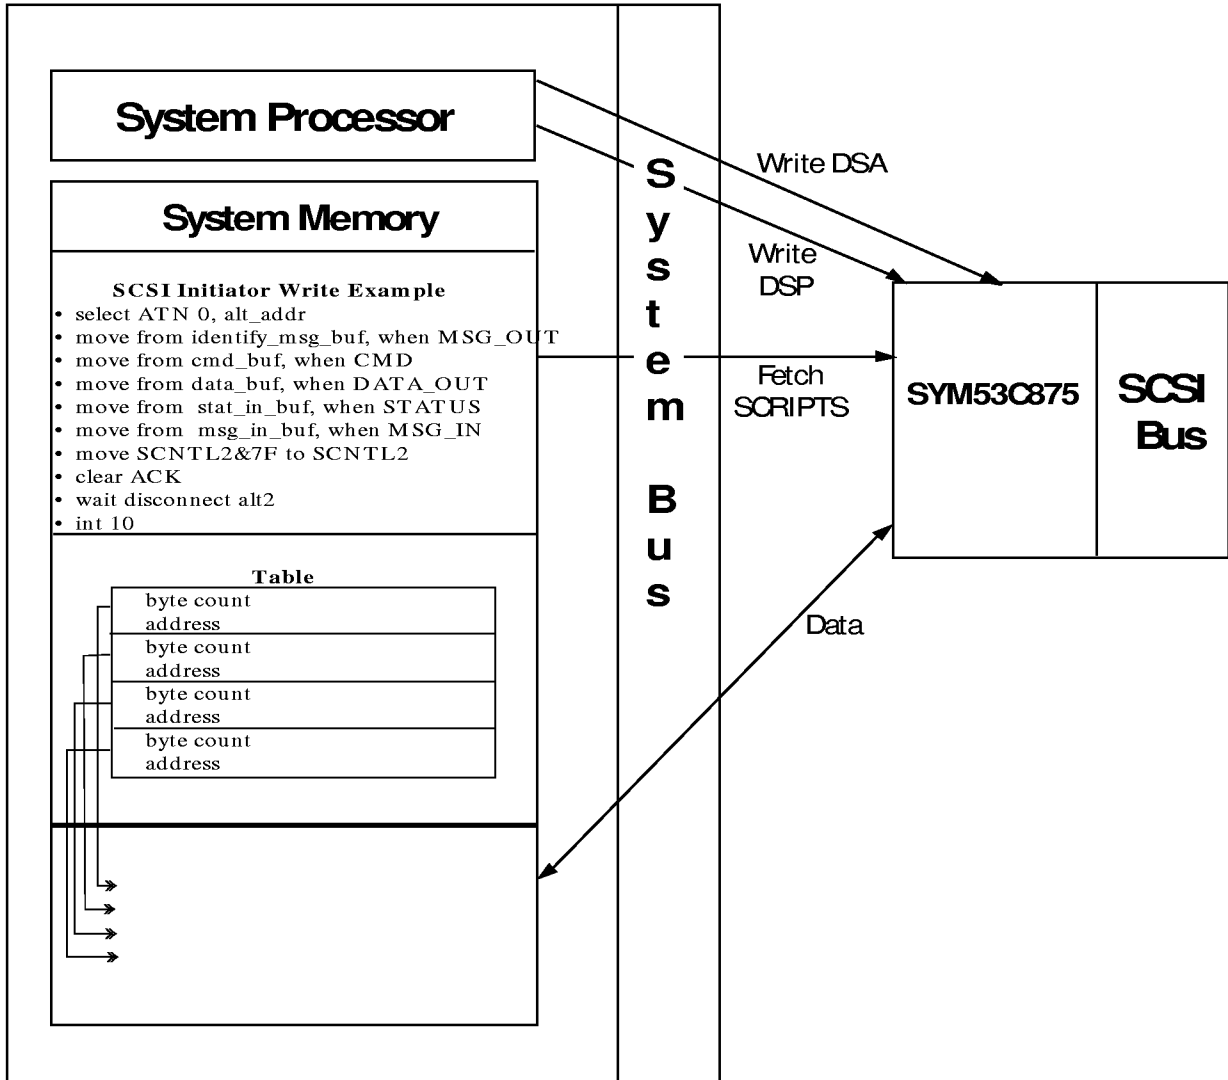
System Processor

System Memory

SCSI Initiator Write Example
• select ATN 0, alt_addr
• move from identify_msg_buf, when MSG_OUT
• move from cmd_buf, when CMD
• move from data_buf, when DATA_OUT
• move from stat_in_buf, when STATUS
• move from msg_in_buf, when MSG_IN
• move SCNTL2&7F to SCNTL2
• clear ACK
• wait disconnect alt2
• int 10

Table

| byte count address |
|---|
| byte count address |
| byte count address |
| byte count address |

System Bus

Write DSA

Write DSP

Fetch SCRIPTS

Data

SYM53C875

SCSI Bus